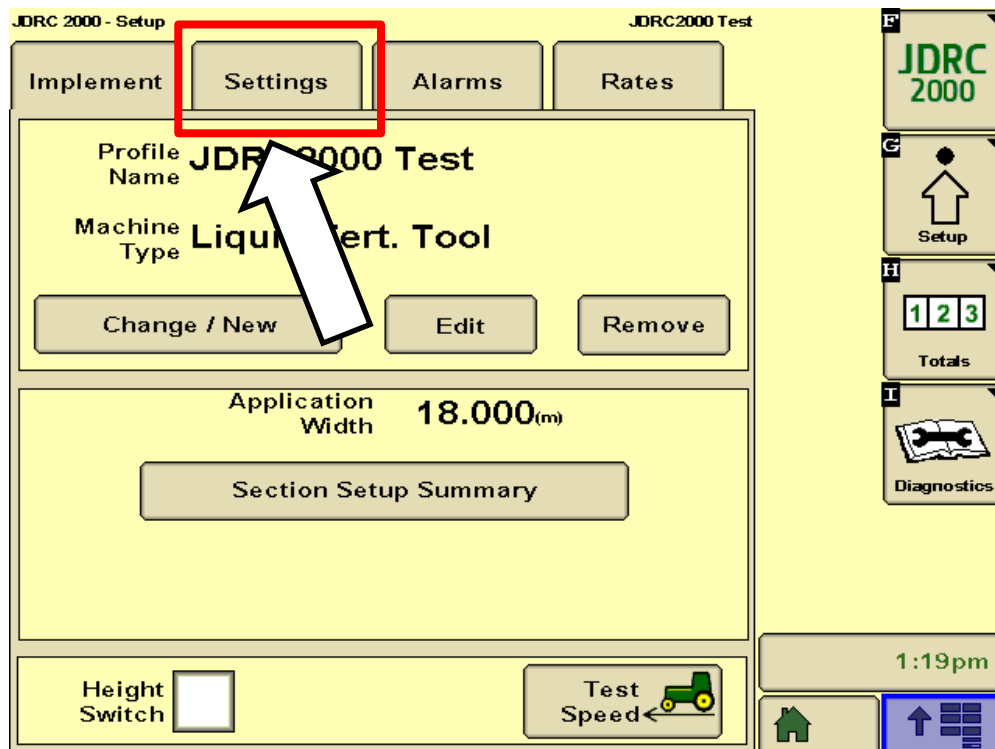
JDRC 2000 - Setup

JDRC2000 Test

Implement

Settings

Alarms

Rates

Profile Name JDR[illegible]2000 Test

Machine Type Liqu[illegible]ert. Tool

Change / New

Edit

Remove

Application Width 18.000(m)

Section Setup Summary

Height Switch

Test Speed

F JDRC 2000

G Setup

H 1 2 3 Totals

I Diagnostics

1:19pm